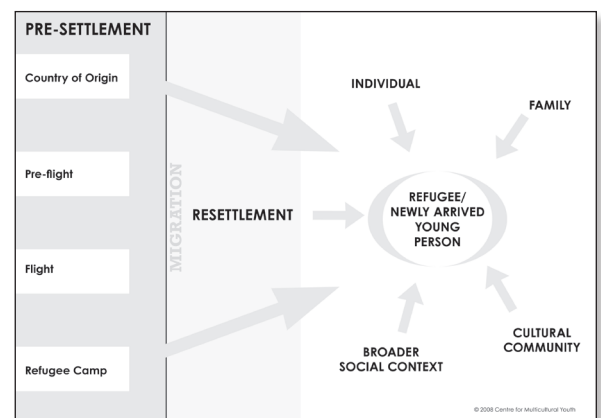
PRE-SETTLEMENT

Country of Origin

Pre-flight

Flight

Refugee Camp

MIGRATION

RESETTLEMENT

INDIVIDUAL

FAMILY

REFUGEE/
NEWLY ARRIVED
YOUNG
PERSON

CULTURAL
COMMUNITY

BROADER
SOCIAL CONTEXT

© 2008 Centre for Multicultural Youth